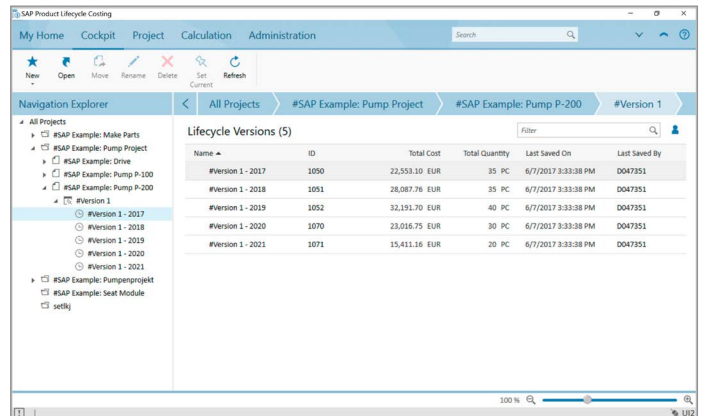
SAP Product Lifecycle Costing

My Home Cockpit Project Calculation Administration

Search

New Open Move Rename Delete Set Current Refresh

Navigation Explorer

All Projects #SAP Example: Pump Project #SAP Example: Pump P-200 #Version 1

All Projects
#SAP Example: Make Parts
#SAP Example: Pump Project
#SAP Example: Drive
#SAP Example: Pump P-100
#SAP Example: Pump P-200
#Version 1
#Version 1 - 2017
#Version 1 - 2018
#Version 1 - 2019
#Version 1 - 2020
#Version 1 - 2021
#SAP Example: Pumpenprojekt
#SAP Example: Seat Module
setlkj

Lifecycle Versions (5)

Filter

| Name | ID | Total Cost | Total Quantity | Last Saved On | Last Saved By |
|---|---|---|---|---|---|
| #Version 1 - 2017 | 1050 | 22,553.10 EUR | 35 PC | 6/7/2017 3:33:38 PM | D047351 |
| #Version 1 - 2018 | 1051 | 28,087.76 EUR | 35 PC | 6/7/2017 3:33:38 PM | D047351 |
| #Version 1 - 2019 | 1052 | 32,191.70 EUR | 40 PC | 6/7/2017 3:33:38 PM | D047351 |
| #Version 1 - 2020 | 1070 | 23,016.75 EUR | 30 PC | 6/7/2017 3:33:38 PM | D047351 |
| #Version 1 - 2021 | 1071 | 15,411.16 EUR | 20 PC | 6/7/2017 3:33:38 PM | D047351 |

100 %

UI2